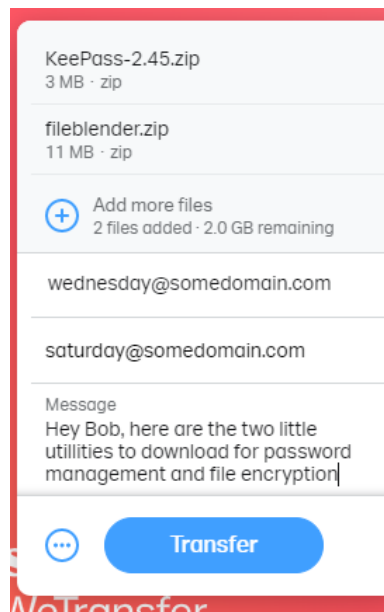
KeePass-2.45.zip
3 MB · zip

fileblender.zip
11 MB · zip

Add more files
2 files added · 2.0 GB remaining

wednesday@somedomain.com

saturday@somedomain.com

Message
Hey Bob, here are the two little utillities to download for password management and file encryption

Transfer

WeTransfer